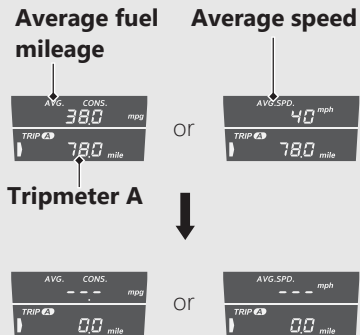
Average fuel mileage

Average speed

AVG. CONS.
38.0 mpg
TRIP A
78.0 mile

or

AVG.SPD.
40 mph
TRIP A
78.0 mile

Tripmeter A

AVG. CONS.
- - . - mpg
TRIP A
0.0 mile

or

AVG.SPD.
- - - mph
TRIP A
0.0 mile